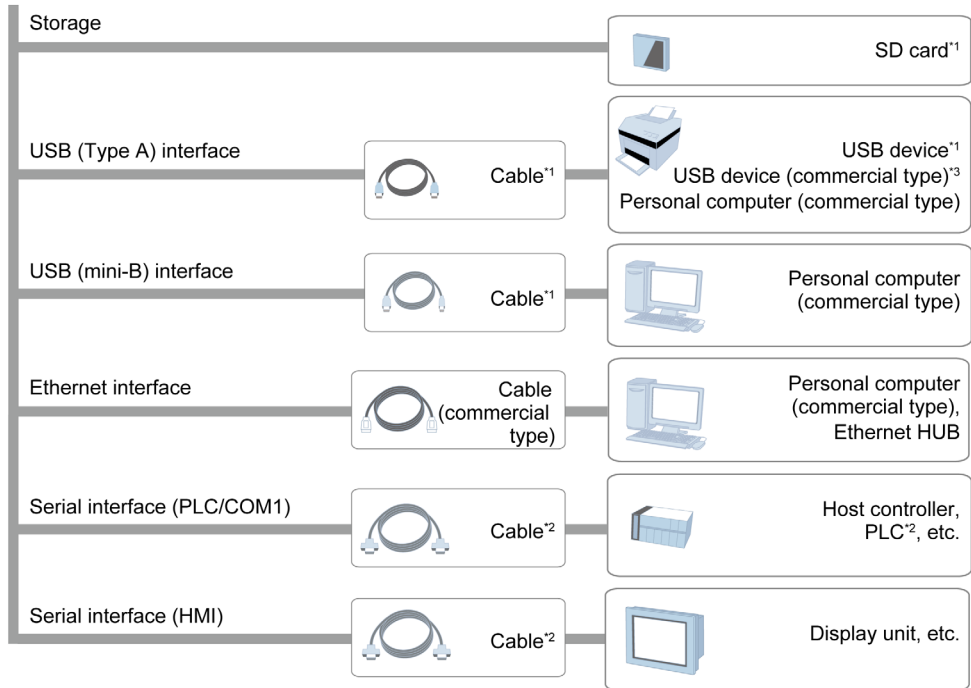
Storage

SD card$^{*1}$

USB (Type A) interface

Cable$^{*1}$

USB device$^{*1}$
USB device (commercial type)$^{*3}$
Personal computer (commercial type)

USB (mini-B) interface

Cable$^{*1}$

Personal computer (commercial type)

Ethernet interface

Cable (commercial type)

Personal computer (commercial type), Ethernet HUB

Serial interface (PLC/COM1)

Cable$^{*2}$

Host controller, PLC$^{*2}$, etc.

Serial interface (HMI)

Cable$^{*2}$

Display unit, etc.